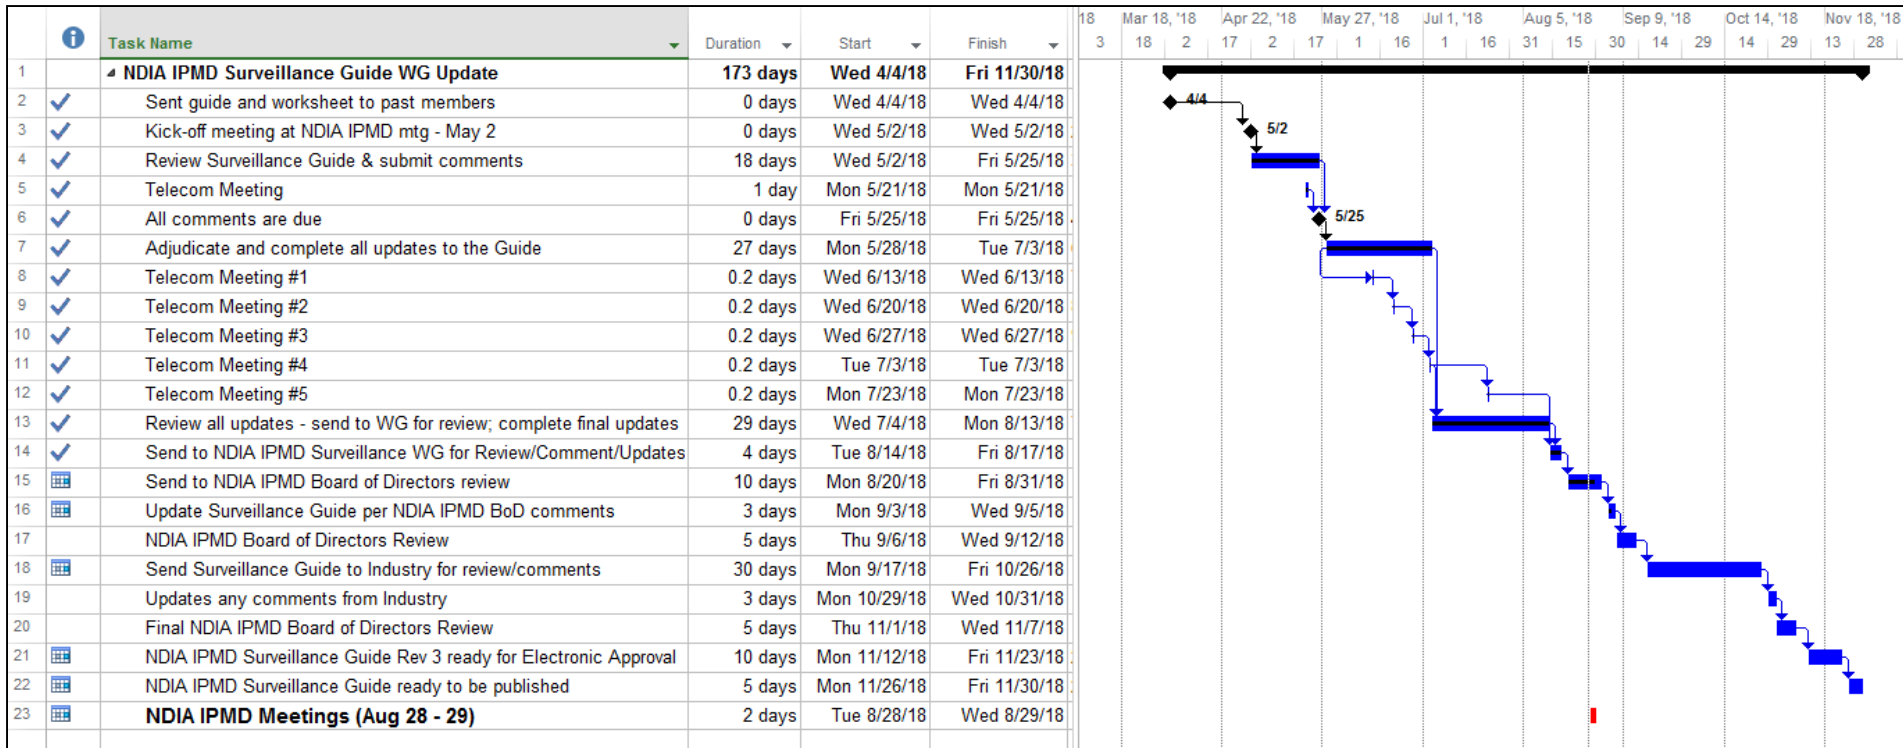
|  | i | Task Name | Duration | Start | Finish |
|---|---|---|---|---|---|
| 1 |  | NDIA IPMD Surveillance Guide WG Update | 173 days | Wed 4/4/18 | Fri 11/30/18 |
| 2 | ✓ | Sent guide and worksheet to past members | 0 days | Wed 4/4/18 | Wed 4/4/18 |
| 3 | ✓ | Kick-off meeting at NDIA IPMD mtg - May 2 | 0 days | Wed 5/2/18 | Wed 5/2/18 |
| 4 | ✓ | Review Surveillance Guide & submit comments | 18 days | Wed 5/2/18 | Fri 5/25/18 |
| 5 | ✓ | Telecom Meeting | 1 day | Mon 5/21/18 | Mon 5/21/18 |
| 6 | ✓ | All comments are due | 0 days | Fri 5/25/18 | Fri 5/25/18 |
| 7 | ✓ | Adjudicate and complete all updates to the Guide | 27 days | Mon 5/28/18 | Tue 7/3/18 |
| 8 | ✓ | Telecom Meeting #1 | 0.2 days | Wed 6/13/18 | Wed 6/13/18 |
| 9 | ✓ | Telecom Meeting #2 | 0.2 days | Wed 6/20/18 | Wed 6/20/18 |
| 10 | ✓ | Telecom Meeting #3 | 0.2 days | Wed 6/27/18 | Wed 6/27/18 |
| 11 | ✓ | Telecom Meeting #4 | 0.2 days | Tue 7/3/18 | Tue 7/3/18 |
| 12 | ✓ | Telecom Meeting #5 | 0.2 days | Mon 7/23/18 | Mon 7/23/18 |
| 13 | ✓ | Review all updates - send to WG for review; complete final updates | 29 days | Wed 7/4/18 | Mon 8/13/18 |
| 14 | ✓ | Send to NDIA IPMD Surveillance WG for Review/Comment/Updates | 4 days | Tue 8/14/18 | Fri 8/17/18 |
| 15 |  | Send to NDIA IPMD Board of Directors review | 10 days | Mon 8/20/18 | Fri 8/31/18 |
| 16 |  | Update Surveillance Guide per NDIA IPMD BoD comments | 3 days | Mon 9/3/18 | Wed 9/5/18 |
| 17 |  | NDIA IPMD Board of Directors Review | 5 days | Thu 9/6/18 | Wed 9/12/18 |
| 18 |  | Send Surveillance Guide to Industry for review/comments | 30 days | Mon 9/17/18 | Fri 10/26/18 |
| 19 |  | Updates any comments from Industry | 3 days | Mon 10/29/18 | Wed 10/31/18 |
| 20 |  | Final NDIA IPMD Board of Directors Review | 5 days | Thu 11/1/18 | Wed 11/7/18 |
| 21 |  | NDIA IPMD Surveillance Guide Rev 3 ready for Electronic Approval | 10 days | Mon 11/12/18 | Fri 11/23/18 |
| 22 |  | NDIA IPMD Surveillance Guide ready to be published | 5 days | Mon 11/26/18 | Fri 11/30/18 |
| 23 |  | NDIA IPMD Meetings (Aug 28 - 29) | 2 days | Tue 8/28/18 | Wed 8/29/18 |

18 Mar 18, '18 Apr 22, '18 May 27, '18 Jul 1, '18 Aug 5, '18 Sep 9, '18 Oct 14, '18 Nov 18, '18
3 18 2 17 2 17 1 16 1 16 31 15 30 14 29 14 29 13 28

4/4
5/2
5/25